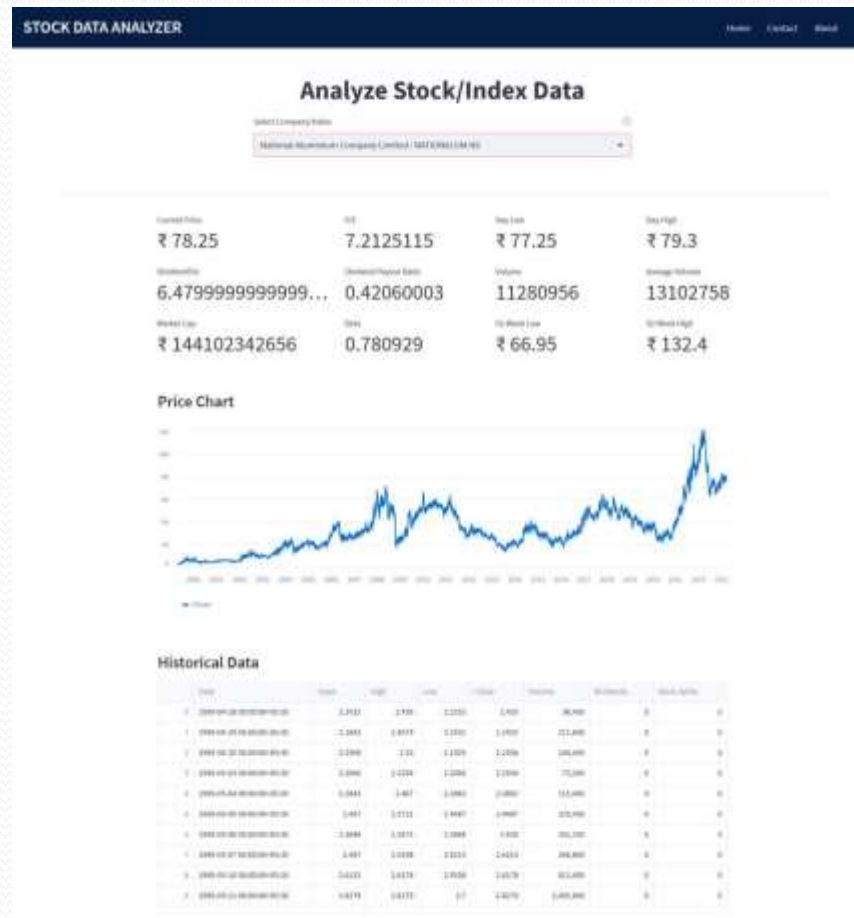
STOCK DATA ANALYZER

Home Contact About

Analyze Stock/Index Data

Select Company/Index

National Aluminium Company Limited / NATIONALUM.NS

Current Price
₹ 78.25

P/E
7.2125115

Day Low
₹ 77.25

Day High
₹ 79.3

DividendYld
6.4799999999999...

Dividend Payout Ratio
0.42060003

Volume
11280956

Average Volume
13102758

Market Cap
₹ 144102342656

Beta
0.780929

52 Week Low
₹ 66.95

52 Week High
₹ 132.4

Price Chart

Close

Historical Data

| | Date | Open | High | Low | Close | Volume | Dividends | Stock Splits |
|---|---|---|---|---|---|---|---|---|
| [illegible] | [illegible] | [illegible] | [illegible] | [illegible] | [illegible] | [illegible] | 0 | 0 |
| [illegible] | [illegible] | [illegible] | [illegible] | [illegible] | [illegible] | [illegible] | 0 | 0 |
| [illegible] | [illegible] | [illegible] | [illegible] | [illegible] | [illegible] | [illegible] | 0 | 0 |
| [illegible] | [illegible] | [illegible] | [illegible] | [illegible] | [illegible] | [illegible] | 0 | 0 |
| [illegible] | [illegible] | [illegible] | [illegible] | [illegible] | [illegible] | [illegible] | 0 | 0 |
| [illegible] | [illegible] | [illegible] | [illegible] | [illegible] | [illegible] | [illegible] | 0 | 0 |
| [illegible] | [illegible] | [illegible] | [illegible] | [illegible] | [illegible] | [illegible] | 0 | 0 |
| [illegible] | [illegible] | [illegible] | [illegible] | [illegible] | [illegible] | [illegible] | 0 | 0 |
| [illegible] | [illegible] | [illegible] | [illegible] | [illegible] | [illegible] | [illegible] | 0 | 0 |
| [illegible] | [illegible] | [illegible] | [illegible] | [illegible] | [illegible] | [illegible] | 0 | 0 |